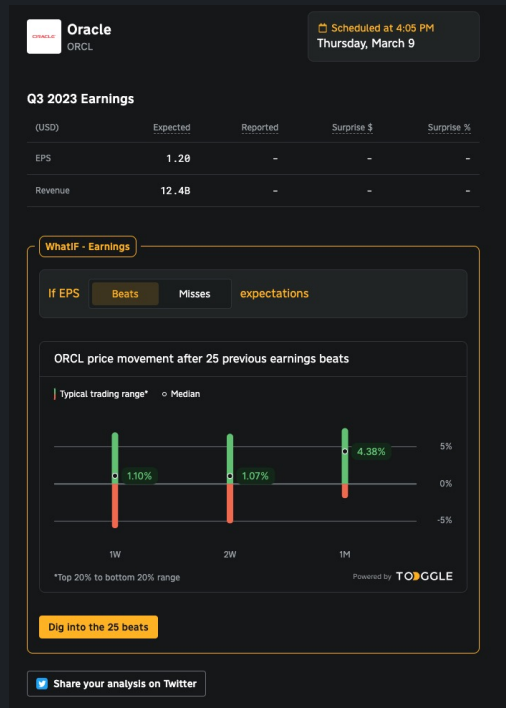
ORACLE

Oracle
ORCL

Scheduled at 4:05 PM
Thursday, March 9

Q3 2023 Earnings

| (USD) | Expected | Reported | Surprise $ | Surprise % |
|---|---|---|---|---|
| EPS | 1.20 | - | - | - |
| Revenue | 12.4B | - | - | - |

WhatIF - Earnings

If EPS Beats Misses expectations

ORCL price movement after 25 previous earnings beats

Typical trading range* Median

1.10%
1.07%
4.38%

5%
0%
-5%

1W
2W
1M

*Top 20% to bottom 20% range

Powered by TOGGLE

Dig into the 25 beats

Share your analysis on Twitter